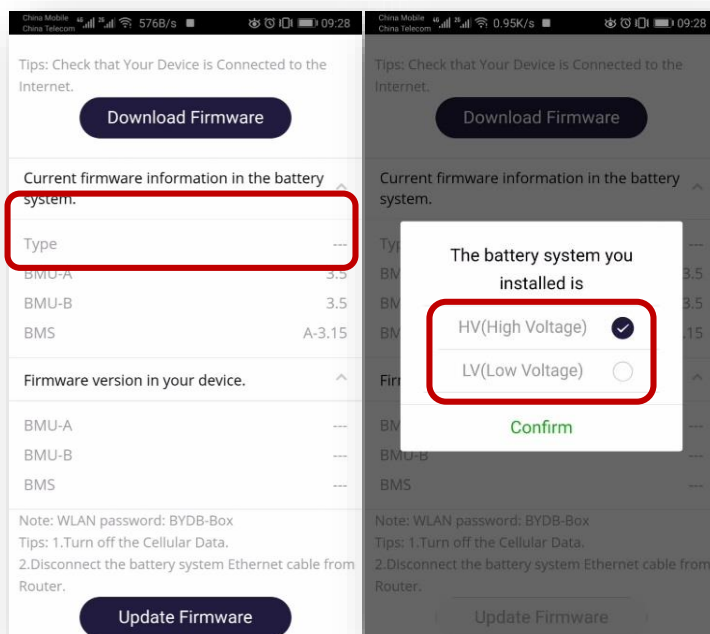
China Mobile China Telecom 576B/s 09:28

Tips: Check that Your Device is Connected to the Internet.

Download Firmware

Current firmware information in the battery system.

| | |
|---|---|
| Type | --- |
| BMU-A | 3.5 |
| BMU-B | 3.5 |
| BMS | A-3.15 |

Firmware version in your device.

| | |
|---|---|
| BMU-A | --- |
| BMU-B | --- |
| BMS | --- |

Note: WLAN password: BYDB-Box
Tips: 1.Turn off the Cellular Data.
2.Disconnect the battery system Ethernet cable from Router.

Update Firmware

China Mobile China Telecom 0.95K/s 09:28

Tips: Check that Your Device is Connected to the Internet.

Download Firmware

Current firmware information in the battery system.

The battery system you installed is

HV(High Voltage)

LV(Low Voltage)

Confirm

BMS

Note: WLAN password: BYDB-Box
Tips: 1.Turn off the Cellular Data.
2.Disconnect the battery system Ethernet cable from Router.

Update Firmware